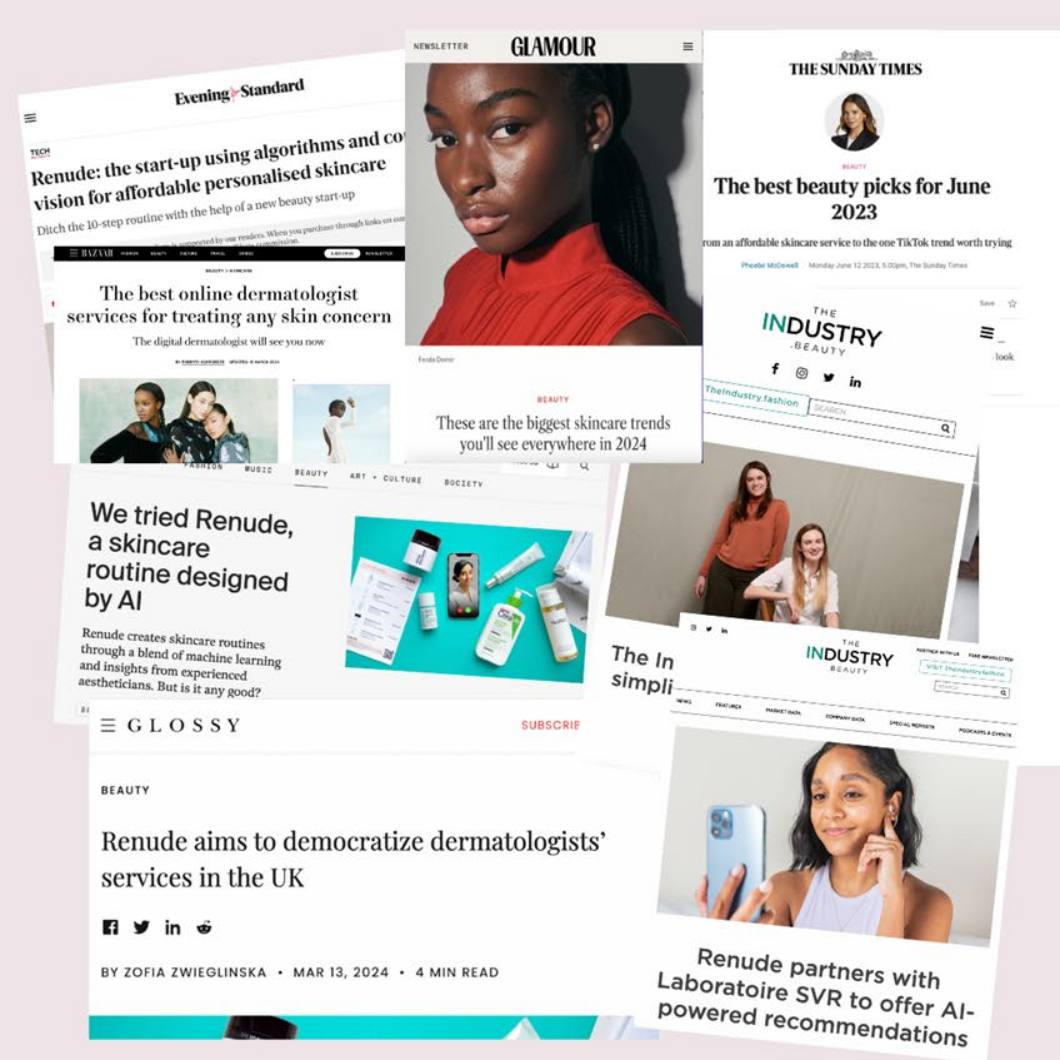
Evening Standard

TECH

Renude: the start-up using algorithms and co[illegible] vision for affordable personalised skincare

Ditch the 10-step routine with the help of a new beauty start-up

BAZAAR

SUBSCRIBE NEWSLETTER

BEAUTY

The best online dermatologist services for treating any skin concern

The digital dermatologist will see you now

NEWSLETTER GLAMOUR

Feyda Demir

BEAUTY

These are the biggest skincare trends you'll see everywhere in 2024

THE SUNDAY TIMES

BEAUTY

The best beauty picks for June 2023

rom an affordable skincare service to the one TikTok trend worth trying

Phoebe McDowell Monday June 12 2023, 5.00pm, The Sunday Times

Save

THE INDUSTRY BEAUTY

TheIndustry.fashion

SEARCH

look

FASHION MUSIC BEAUTY ART + CULTURE SOCIETY

We tried Renude, a skincare routine designed by AI

Renude creates skincare routines through a blend of machine learning and insights from experienced aestheticians. But is it any good?

The In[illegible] simpli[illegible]

THE INDUSTRY BEAUTY

PARTNER WITH US FREE NEWSLETTER

VISIT TheIndustry.fashion

NEWS FEATURES MARKET DATA COMPANY DATA SPECIAL REPORTS PODCASTS & EVENTS

GLOSSY

SUBSCRIBE

BEAUTY

Renude aims to democratize dermatologists' services in the UK

BY ZOFIA ZWIEGLINSKA • MAR 13, 2024 • 4 MIN READ

Renude partners with Laboratoire SVR to offer AI-powered recommendations